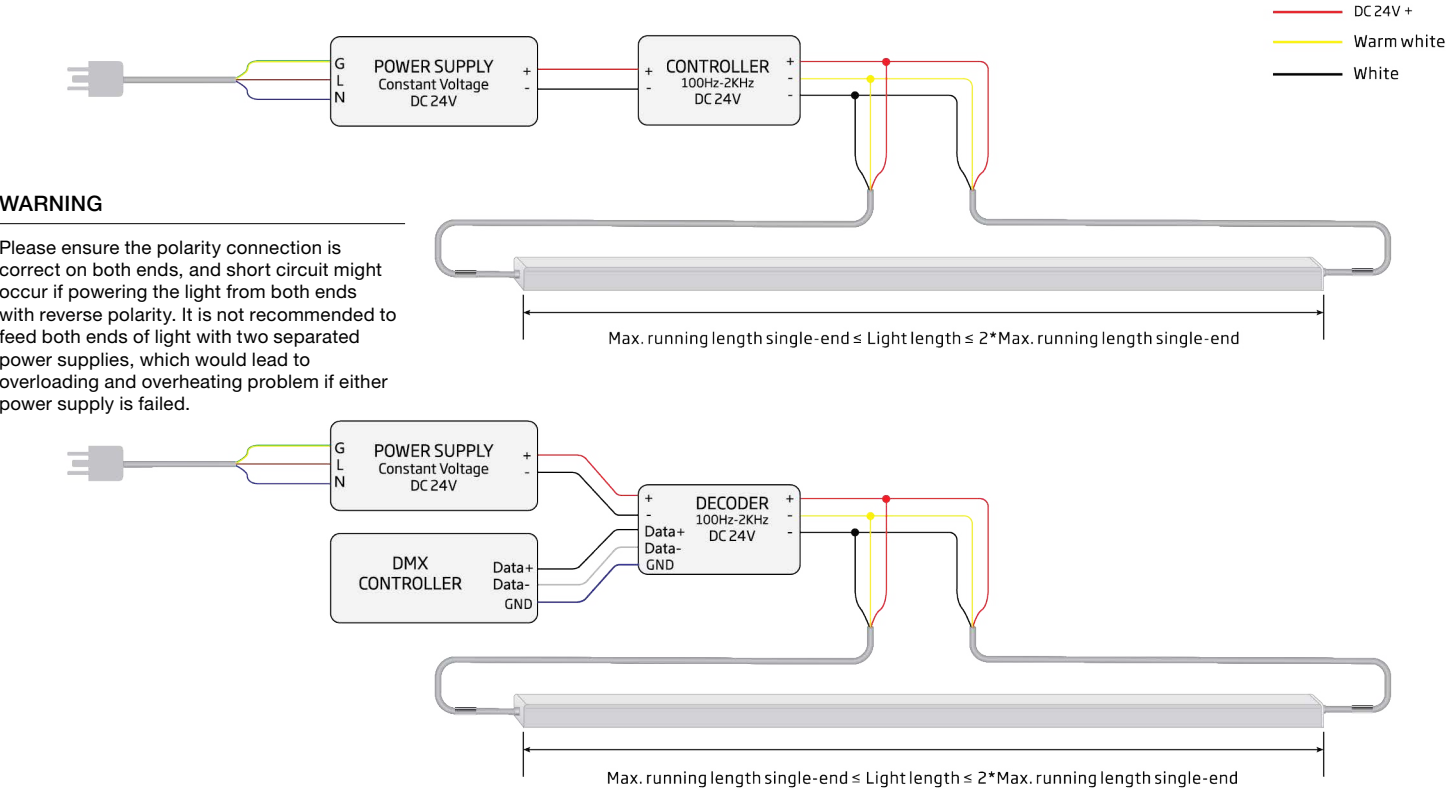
DC 24V +
Warm white
White

G
L
N
POWER SUPPLY
Constant Voltage
DC 24V
+
-

+
-
CONTROLLER
100Hz-2KHz
DC 24V
+
-
-

Max. running length single-end ≤ Light length ≤ 2*Max. running length single-end

WARNING

Please ensure the polarity connection is correct on both ends, and short circuit might occur if powering the light from both ends with reverse polarity. It is not recommended to feed both ends of light with two separated power supplies, which would lead to overloading and overheating problem if either power supply is failed.

G
L
N
POWER SUPPLY
Constant Voltage
DC 24V
+
-

DMX
CONTROLLER
Data+
Data-
GND

+
-
Data+
Data-
GND
DECODER
100Hz-2KHz
DC 24V
+
-
-

Max. running length single-end ≤ Light length ≤ 2*Max. running length single-end